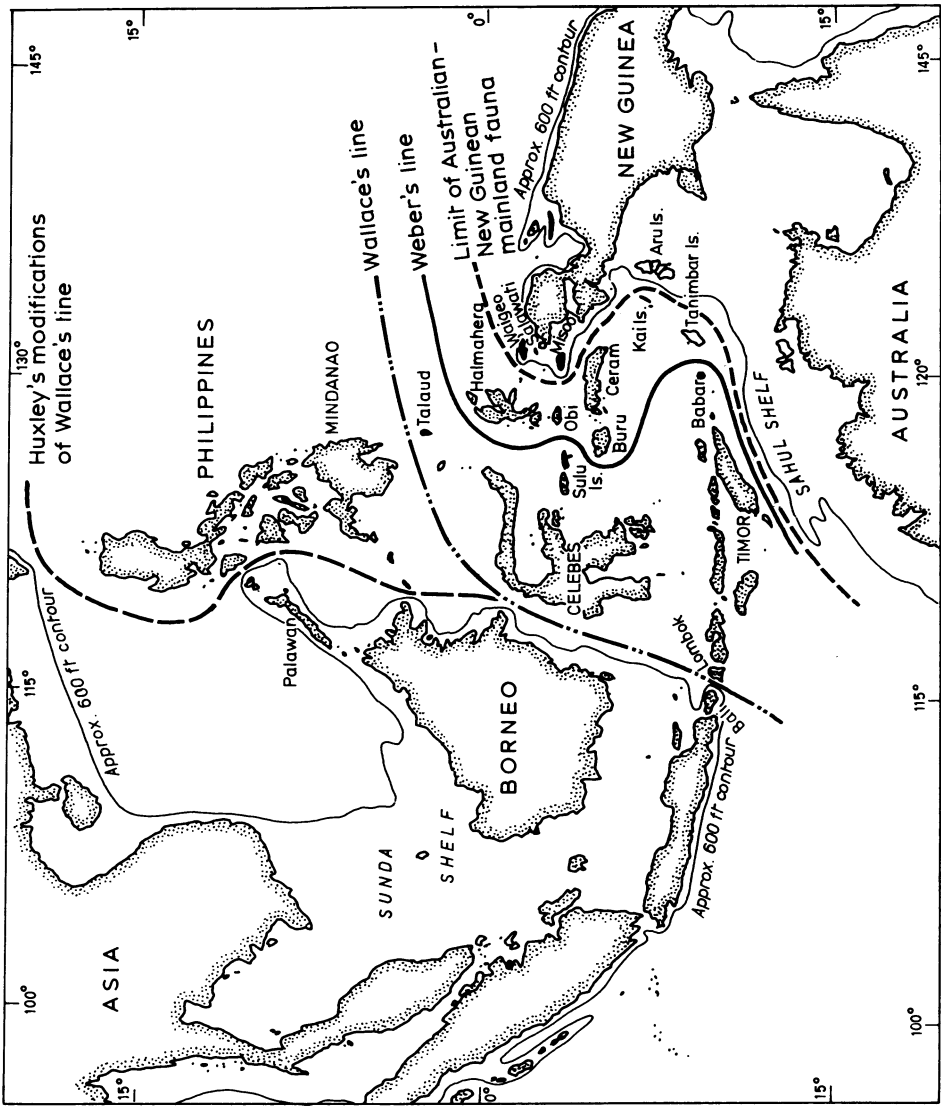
Huxley's modifications of Wallace's line
Wallace's line
Weber's line
Limit of Australian-New Guinean mainland fauna
Approx. 600 ft contour
NEW GUINEA
PHILIPPINES
MINDANAO
Talaud
Halmahera
Waigeo
Salawati
Misool
Obi
Ceram
Buru
Sulu Is.
Kai Is.
Aru Is.
Tanimbar Is.
Babar
CELEBES
TIMOR
SAHUL SHELF
AUSTRALIA
Palawan
Approx. 600 ft contour
BORNEO
Lombok
Bali
Approx. 600 ft contour
SUNDA
SHELF
ASIA
145°
15°
130°
0°
120°
115°
100°
15°
0°
115°
100°
145°
15°
15°